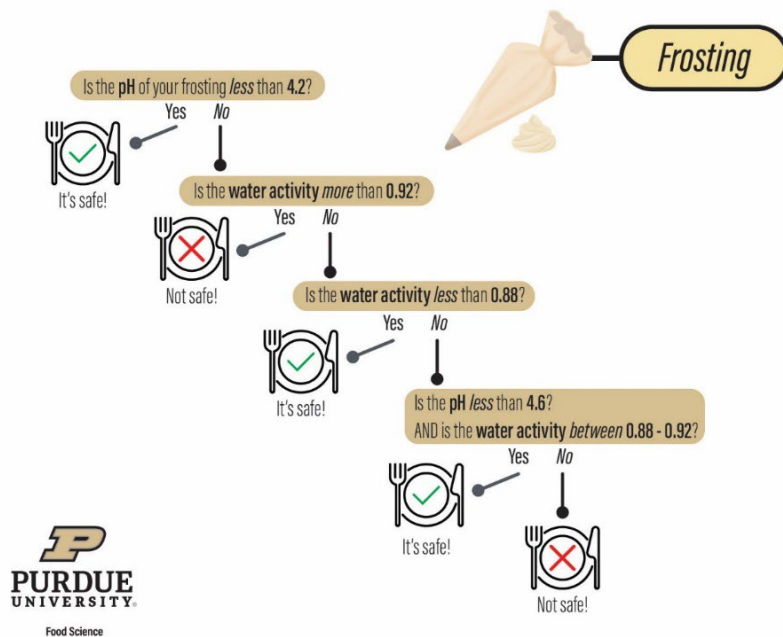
Frosting

Is the **pH** of your frosting *less* than **4.2**?

Yes *No*

It's safe!

Is the **water activity** *more* than **0.92**?

Yes *No*

Not safe!

Is the **water activity** *less* than **0.88**?

Yes *No*

It's safe!

Is the **pH** *less* than **4.6**?
AND is the **water activity** *between* **0.88 - 0.92**?

Yes *No*

It's safe!

Not safe!

P
PURDUE
UNIVERSITY®
Food Science